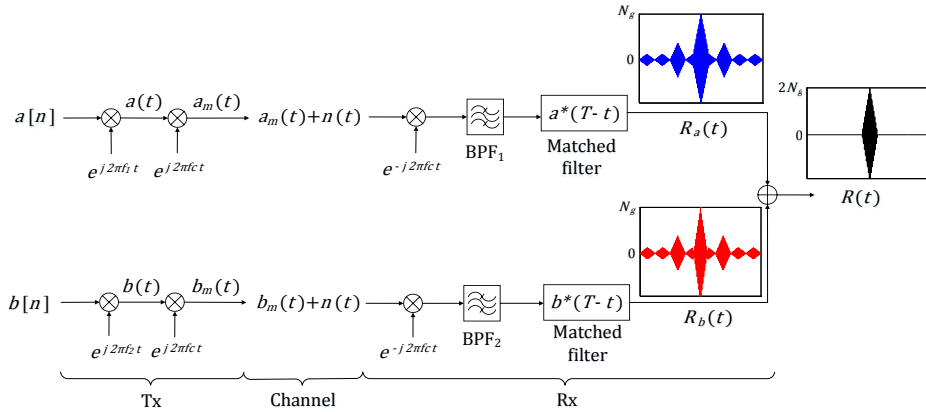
$N_g$

0

$a[n]$ $a(t)$ $a_m(t)$ $a_m(t)+n(t)$ $a^*(T-t)$

$e^{j2\pi f_1 t}$ $e^{j2\pi f_c t}$ $e^{-j2\pi f_c t}$ $BPF_1$ Matched filter $R_a(t)$

$2N_g$

0

$R(t)$

$N_g$

0

$b[n]$ $b(t)$ $b_m(t)$ $b_m(t)+n(t)$ $b^*(T-t)$

$e^{j2\pi f_2 t}$ $e^{j2\pi f_c t}$ $e^{-j2\pi f_c t}$ $BPF_2$ Matched filter $R_b(t)$

Tx Channel Rx